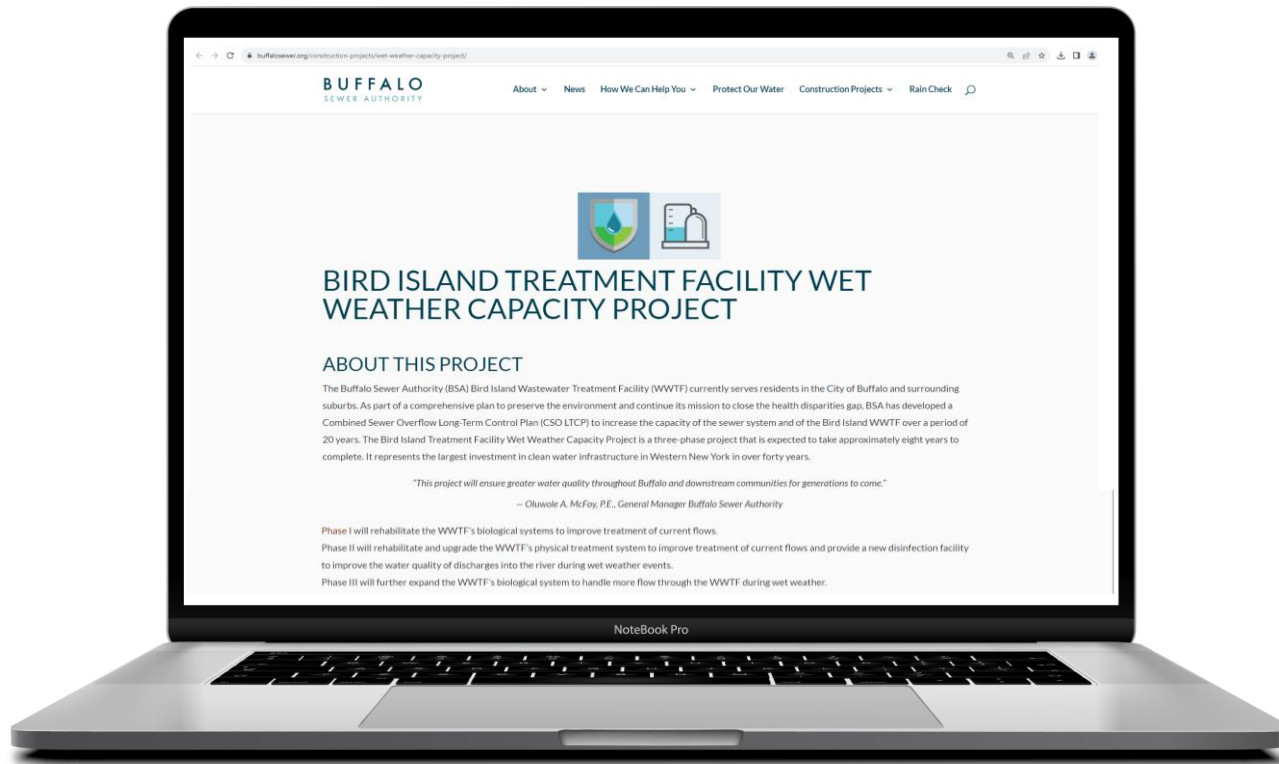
buffalosewer.org/construction-projects/wet-weather-capacity-project/

BUFFALO
SEWER AUTHORITY

About News How We Can Help You Protect Our Water Construction Projects Rain Check

BIRD ISLAND TREATMENT FACILITY WET WEATHER CAPACITY PROJECT

ABOUT THIS PROJECT

The Buffalo Sewer Authority (BSA) Bird Island Wastewater Treatment Facility (WWTF) currently serves residents in the City of Buffalo and surrounding suburbs. As part of a comprehensive plan to preserve the environment and continue its mission to close the health disparities gap, BSA has developed a Combined Sewer Overflow Long-Term Control Plan (CSO LTCP) to increase the capacity of the sewer system and of the Bird Island WWTF over a period of 20 years. The Bird Island Treatment Facility Wet Weather Capacity Project is a three-phase project that is expected to take approximately eight years to complete. It represents the largest investment in clean water infrastructure in Western New York in over forty years.

"This project will ensure greater water quality throughout Buffalo and downstream communities for generations to come."

— Oluwole A. McFoy, P.E., General Manager Buffalo Sewer Authority

Phase I will rehabilitate the WWTF's biological systems to improve treatment of current flows.
Phase II will rehabilitate and upgrade the WWTF's physical treatment system to improve treatment of current flows and provide a new disinfection facility to improve the water quality of discharges into the river during wet weather events.
Phase III will further expand the WWTF's biological system to handle more flow through the WWTF during wet weather.

NoteBook Pro